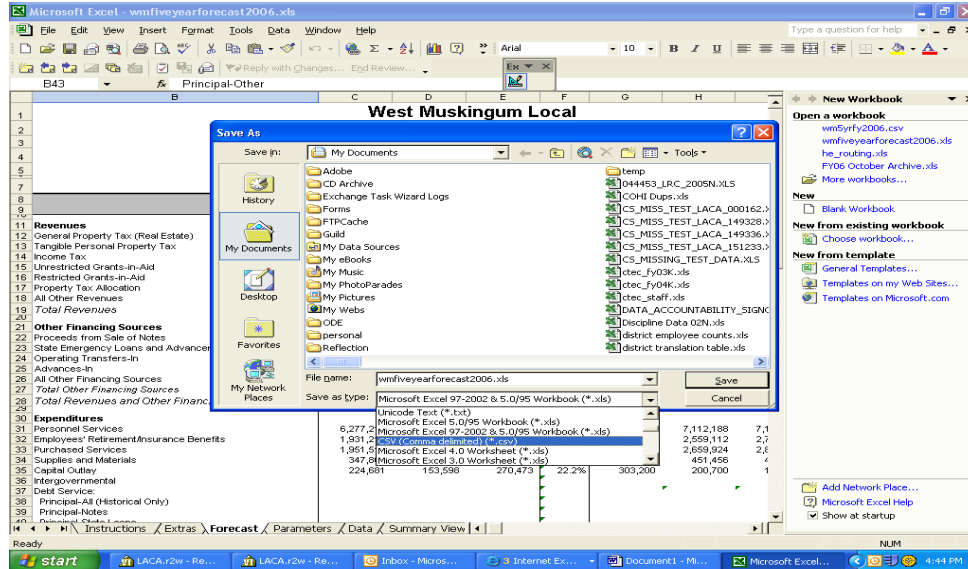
Microsoft Excel - wmfiveyearforecast2006.xls

File Edit View Insert Format Tools Data Window Help

Type a question for help

Arial

10

B I U

Reply with Changes... End Review...

B43

fx Principal-Other

B C D E F G H

West Muskingum Local

Save As

Save in: My Documents

Tools

History

My Documents

Desktop

Favorites

My Network Places

Adobe
CD Archive
Exchange Task Wizard Logs
Forms
FTPCache
Guild
My Data Sources
My eBooks
My Music
My PhotoParades
My Pictures
My Webs
ODE
personal
Reflection

temp
044453_LRC_2005N.XLS
COHI Dups.xls
CS_MISS_TEST_LACA_000162.X
CS_MISS_TEST_LACA_149328.X
CS_MISS_TEST_LACA_149336.X
CS_MISS_TEST_LACA_151233.X
CS_MISSING_TEST_DATA.XLS
ctec_fy03K.xls
ctec_fy04K.xls
ctec_staff.xls
DATA_ACCOUNTABILITY_SIGNO
Discipline Data 02N.xls
district employee counts.xls
district translation table.xls

File name: wmfiveyearforecast2006.xls

Save as type: Microsoft Excel 97-2002 & 5.0/95 Workbook (*.xls)

Save

Cancel

Unicode Text (*.txt)
Microsoft Excel 5.0/95 Workbook (*.xls)
Microsoft Excel 97-2002 & 5.0/95 Workbook (*.xls)
CSV (Comma delimited) (*.csv)
Microsoft Excel 4.0 Worksheet (*.xls)
Microsoft Excel 3.0 Worksheet (*.xls)

11 Revenues
12 General Property Tax (Real Estate)
13 Tangible Personal Property Tax
14 Income Tax
15 Unrestricted Grants-in-Aid
16 Restricted Grants-in-Aid
17 Property Tax Allocation
18 All Other Revenues
19 Total Revenues
21 Other Financing Sources
22 Proceeds from Sale of Notes
23 State Emergency Loans and Advancer
24 Operating Transfers-In
25 Advances-In
26 All Other Financing Sources
27 Total Other Financing Sources
28 Total Revenues and Other Financ
30 Expenditures
31 Personnel Services
32 Employees' Retirement/Insurance Benefits
33 Purchased Services
34 Supplies and Materials
35 Capital Outlay
36 Intergovernmental
37 Debt Service:
38 Principal-All (Historical Only)
39 Principal-Notes

6,277,2 7,112,188 7,1
1,931,2 2,559,112 2,7
1,951,9 2,659,924 2,8
347,8 451,456 4
224,681 153,598 270,473 22.2% 303,200 200,700 1

Instructions Extras Forecast Parameters Data Summary View

New Workbook

Open a workbook
wm5yrfy2006.csv
wmfiveyearforecast2006.xls
he_routing.xls
FY06 October Archive.xls
More workbooks...

New
Blank Workbook

New from existing workbook
Choose workbook...

New from template
General Templates...
Templates on my Web Sites...
Templates on Microsoft.com

Add Network Place...
Microsoft Excel Help
Show at startup

Ready NUM

start LACA.r2w - Re... LACA.r2w - Re... Inbox - Micros... 3 Internet Ex... Document1 - Mi... Microsoft Excel... 4:44 PM